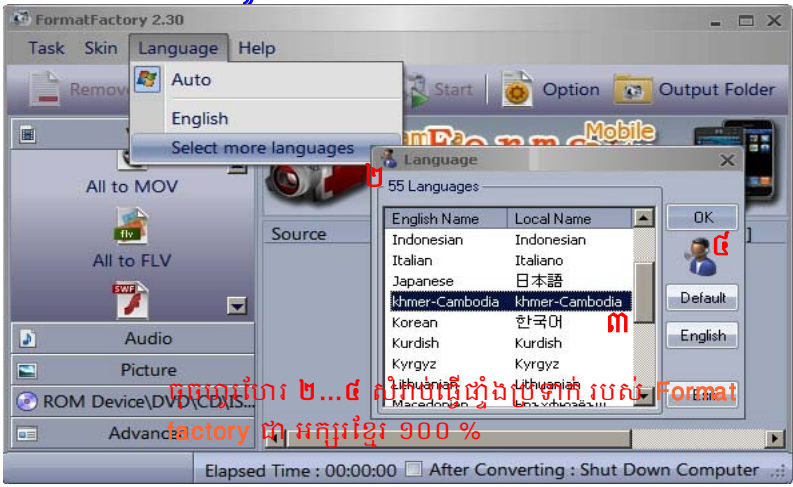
FormatFactory 2.30

Task Skin Language Help

Auto

English

Select more languages

Remove

Start Option Output Folder

Mobile

All to MOV

flv

All to FLV

SWF

Audio

Picture

ROM Device\DVD\CD\IS...

Advanced

Source

២

Language

55 Languages

| English Name | Local Name |
|---|---|
| Indonesian | Indonesian |
| Italian | Italiano |
| Japanese | 日本語 |
| khmer-Cambodia | khmer-Cambodia |
| Korean | 한국어 |
| Kurdish | Kurdish |
| Kyrgyz | Kyrgyz |
| Lithuanian | Lithuanian |
| Macedonian | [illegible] |

OK

៤

Default

English

៣

ចុចលេខរៀងពី ២...៤ សំរាប់ធ្វើផ្ទាំងប្រទាក់ របស់ Format factory ជា អក្សរខ្មែរ ១០០ %

Elapsed Time : 00:00:00 After Converting : Shut Down Computer